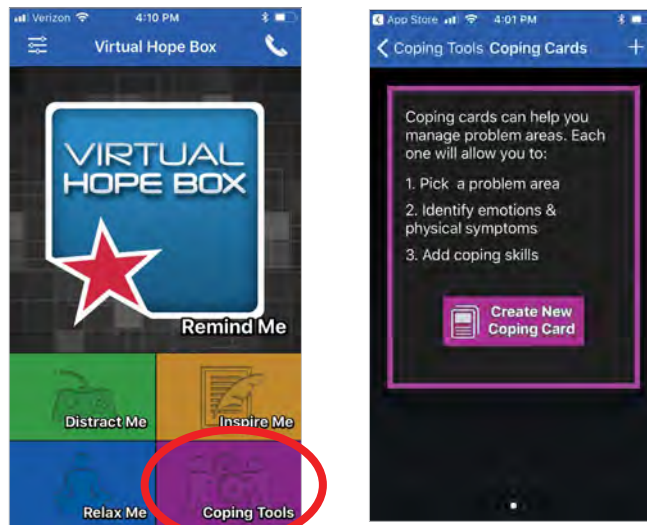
Verizon 4:10 PM

Virtual Hope Box

VIRTUAL HOPE BOX

Remind Me

Distract Me

Inspire Me

Relax Me

Coping Tools

App Store 4:01 PM

Coping Tools Coping Cards +

Coping cards can help you manage problem areas. Each one will allow you to:

1. Pick a problem area

2. Identify emotions & physical symptoms

3. Add coping skills

Create New Coping Card